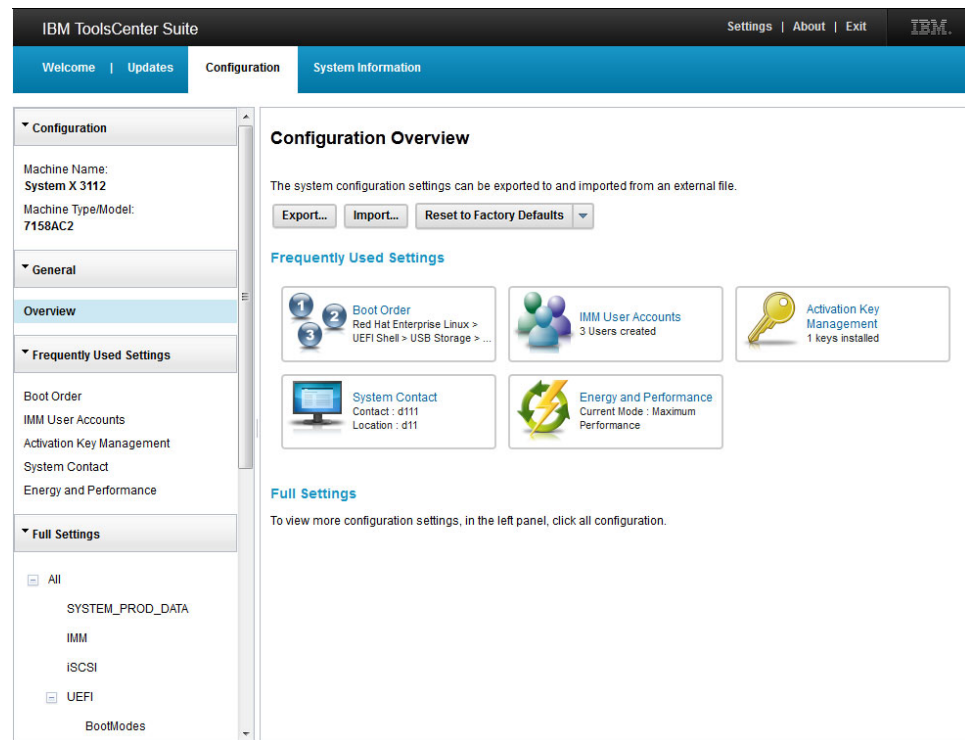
IBM ToolsCenter Suite

Settings | About | Exit

IBM.

Welcome | Updates

Configuration

System Information

Configuration

Machine Name:
System X 3112

Machine Type/Model:
7158AC2

General

Overview

Frequently Used Settings

Boot Order
IMM User Accounts
Activation Key Management
System Contact
Energy and Performance

Full Settings

All
SYSTEM_PROD_DATA
IMM
iSCSI
UEFI
BootModes

Configuration Overview

The system configuration settings can be exported to and imported from an external file.

Export... Import... Reset to Factory Defaults

Frequently Used Settings

Boot Order
Red Hat Enterprise Linux > UEFI Shell > USB Storage > ...

IMM User Accounts
3 Users created

Activation Key Management
1 keys installed

System Contact
Contact : d111
Location : d11

Energy and Performance
Current Mode : Maximum Performance

Full Settings

To view more configuration settings, in the left panel, click all configuration.